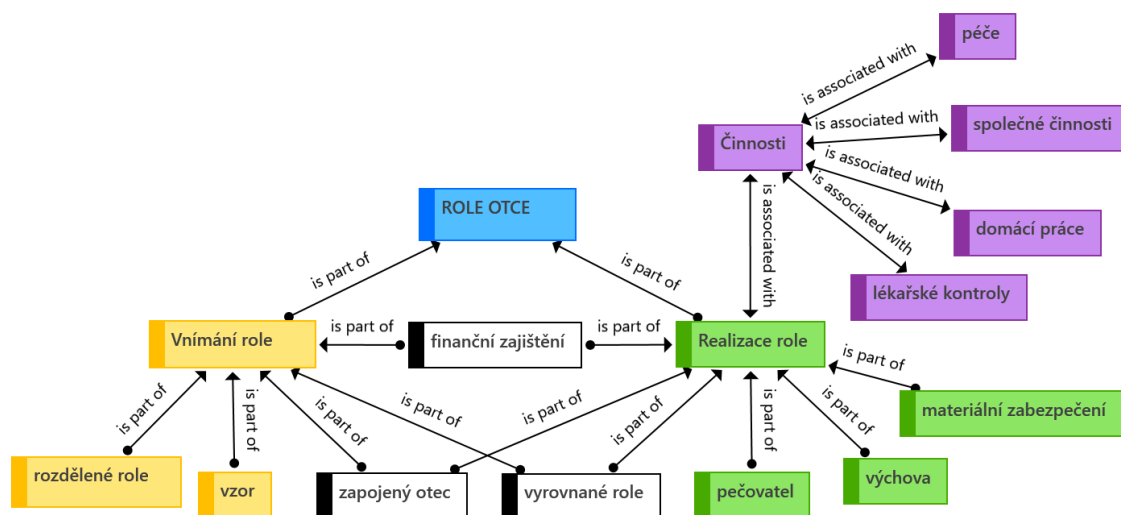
péče

is associated with

Činnosti

is associated with

společné činnosti

is associated with

is associated with

domácí práce

is associated with

is associated with

lékařské kontroly

ROLE OTCE

is part of

is part of

Vnímání role

is part of

finanční zajištění

is part of

Realizace role

is part of

materiální zabezpečení

is part of

is part of

is part of

is part of

is part of

is part of

is part of

is part of

is part of

rozdělené role

vzor

zapojený otec

vyrovnané role

pečovatel

výchova